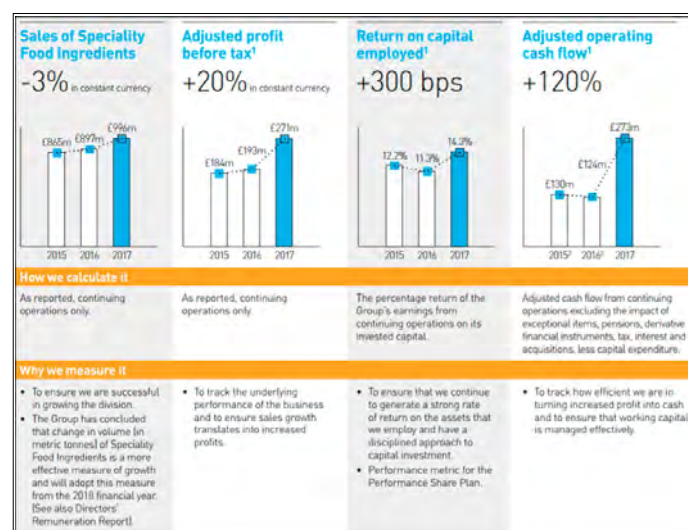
Sales of Speciality Food Ingredients
-3% in constant currency

£865m £897m £996m
2015 2016 2017

Adjusted profit before tax$^1$
+20% in constant currency

£184m £193m £271m
2015 2016 2017

Return on capital employed$^1$
+300 bps

12.2% 11.3% 14.3%
2015 2016 2017

Adjusted operating cash flow$^1$
+120%

£130m £124m £273m
2015$^2$ 2016$^2$ 2017

How we calculate it

As reported, continuing operations only.

As reported, continuing operations only.

The percentage return of the Group's earnings from continuing operations on its invested capital.

Adjusted cash flow from continuing operations excluding the impact of exceptional items, pensions, derivative financial instruments, tax, interest and acquisitions, less capital expenditure.

Why we measure it

• To ensure we are successful in growing the division.
• The Group has concluded that change in volume (in metric tonnes) of Speciality Food Ingredients is a more effective measure of growth and will adopt this measure from the 2018 financial year. (See also Directors' Remuneration Report).

• To track the underlying performance of the business and to ensure sales growth translates into increased profits.

• To ensure that we continue to generate a strong rate of return on the assets that we employ and have a disciplined approach to capital investment.
• Performance metric for the Performance Share Plan.

• To track how efficient we are in turning increased profit into cash and to ensure that working capital is managed effectively.